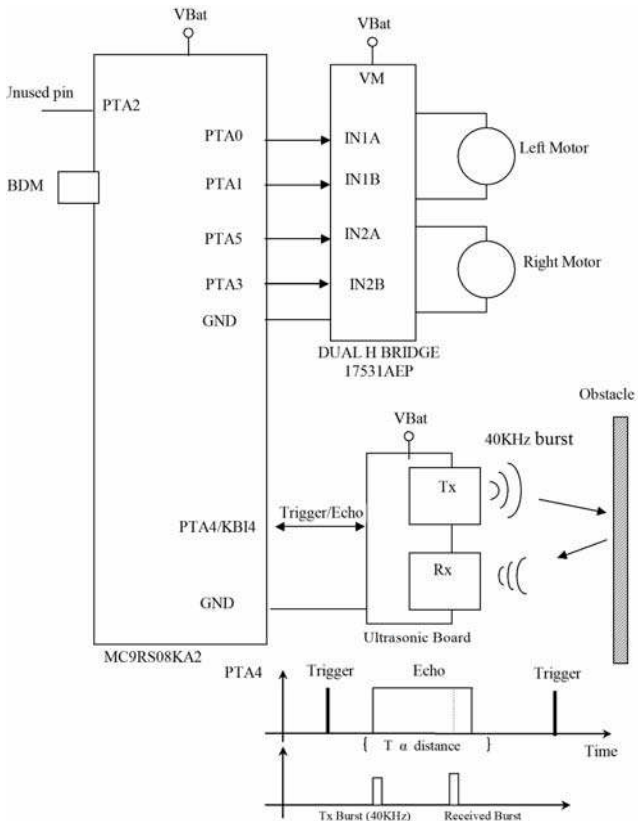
VBat

VBat

VM

Jnused pin

PTA2

PTA0

IN1A

Left Motor

BDM

PTA1

IN1B

PTA5

IN2A

Right Motor

PTA3

IN2B

GND

DUAL H BRIDGE
17531AEP

Obstacle

VBat

40KHz burst

Tx

PTA4/KBI4

Trigger/Echo

Rx

GND

Ultrasonic Board

MC9RS08KA2

PTA4

Trigger

Echo

Trigger

{ T α distance }

Time

Tx Burst (40KHz)

Received Burst